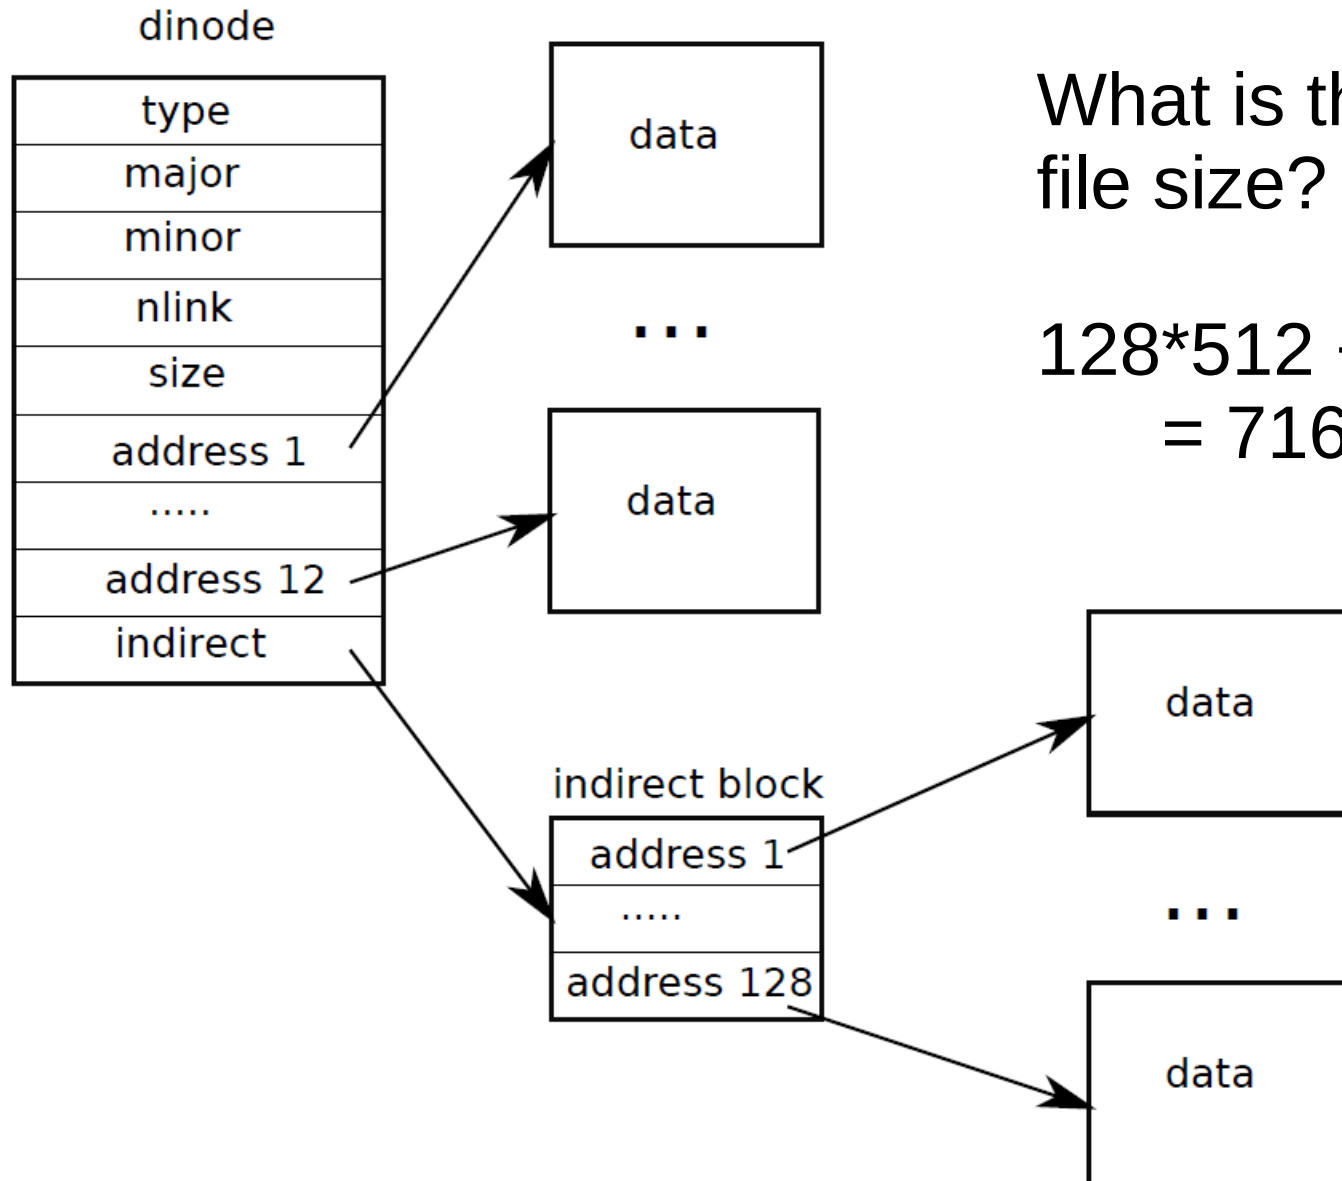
dinode

| type |
|---|
| major |
| minor |
| nlink |
| size |
| address 1 |
| ..... |
| address 12 |
| indirect |

data

...

data

What is th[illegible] file size?

128*512 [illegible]
= 716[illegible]

indirect block

| address 1 |
|---|
| ..... |
| address 128 |

data

...

data